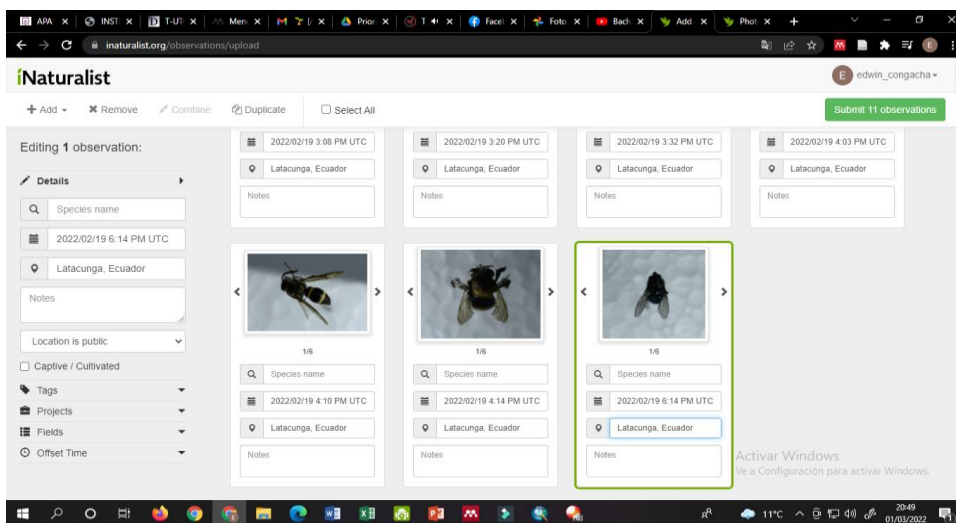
APA × INSTI × T-UTI × Men × M × Prior × T × Facel × Foto × Bach × Add × Phot × +

inaturalist.org/observations/upload

iNaturalist

edwin_congacha

+ Add ▾ ✖ Remove Combine Duplicate Select All

Submit 11 observations

Editing 1 observation:

Details

Species name

2022/02/19 6:14 PM UTC

Latacunga, Ecuador

Notes

Location is public

Captive / Cultivated

Tags

Projects

Fields

Offset Time

2022/02/19 3:08 PM UTC

Latacunga, Ecuador

Notes

2022/02/19 3:20 PM UTC

Latacunga, Ecuador

Notes

2022/02/19 3:32 PM UTC

Latacunga, Ecuador

Notes

2022/02/19 4:03 PM UTC

Latacunga, Ecuador

Notes

1/6

Species name

2022/02/19 4:10 PM UTC

Latacunga, Ecuador

Notes

1/6

Species name

2022/02/19 4:14 PM UTC

Latacunga, Ecuador

Notes

1/6

Species name

2022/02/19 6:14 PM UTC

Latacunga, Ecuador

Notes

Activar Windows
Ve a Configuración para activar Windows.

11°C 20:49 01/03/2022